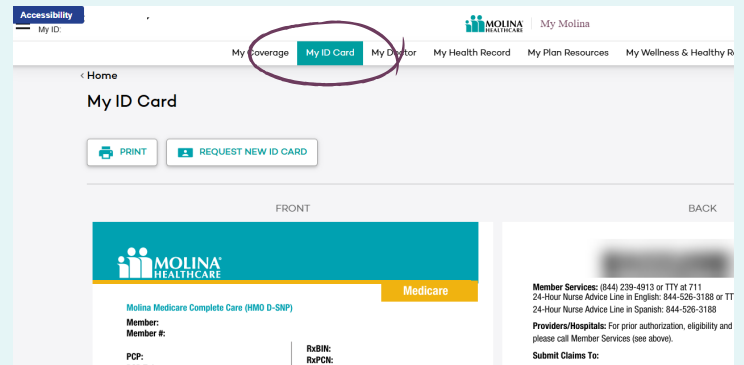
Accessibility

My ID:

MOLINA HEALTHCARE | My Molina

My Coverage | My ID Card | My Doctor | My Health Record | My Plan Resources | My Wellness & Healthy R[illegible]

‹ Home

My ID Card

PRINT

REQUEST NEW ID CARD

FRONT

BACK

MOLINA HEALTHCARE

Medicare

Molina Medicare Complete Care (HMO D-SNP)

Member:

Member #:

PCP:

RxBIN:

RxPCN:

Member Services: (844) 239-4913 or TTY at 711

24-Hour Nurse Advice Line in English: 844-526-3188 or TT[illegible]

24-Hour Nurse Advice Line in Spanish: 844-526-3188

Providers/Hospitals: For prior authorization, eligibility and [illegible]

please call Member Services (see above).

Submit Claims To: